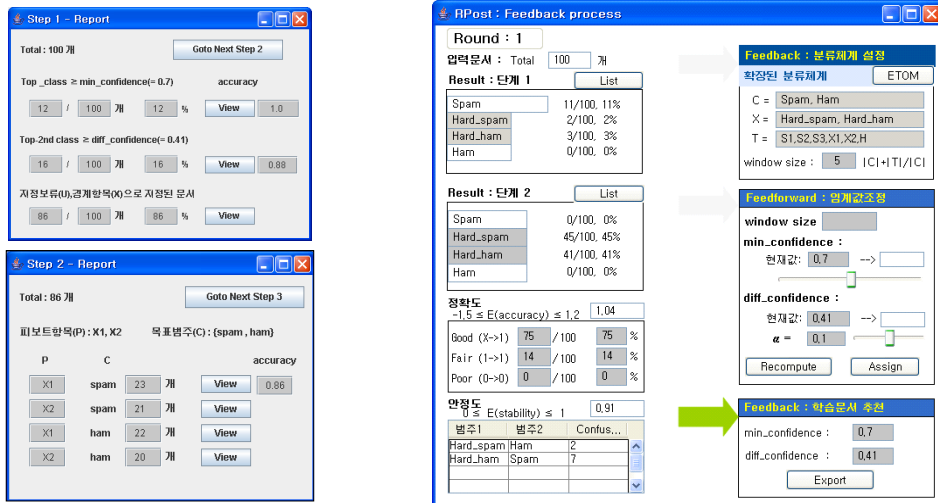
Step 1 - Report

Total : 100 개

Goto Next Step 2

Top_class ≥ min_confidence(= 0.7)

accuracy

12 / 100 개 12 % View 1.0

Top-2nd class ≥ diff_confidence(= 0.41)

16 / 100 개 16 % View 0.88

지정보류(U),경계항목(X)으로 지정된 문서

86 / 100 개 86 % View

Step 2 - Report

Total : 86 개

Goto Next Step 3

피보트항목(P) : X1, X2

목표범주(C) : {spam , ham}

| P | C | | | | accuracy |
|---|---|---|---|---|---|
| X1 | spam | 23 | 개 | View | 0.86 |
| X2 | spam | 21 | 개 | View | |
| X1 | ham | 22 | 개 | View | |
| X2 | ham | 20 | 개 | View | |

RPost : Feedback process

Round : 1

입력문서 : Total 100 개

Result : 단계 1

List

| Spam | 11/100, 11% |
|---|---|
| Hard_spam | 2/100, 2% |
| Hard_ham | 3/100, 3% |
| Ham | 0/100, 0% |

Result : 단계 2

List

| Spam | 0/100, 0% |
|---|---|
| Hard_spam | 45/100, 45% |
| Hard_ham | 41/100, 41% |
| Ham | 0/100, 0% |

정확도

$-1.5 \leq E(accuracy) \leq 1.2$ 1.04

| Good (X->1) | 75 | /100 | 75 | % |
|---|---|---|---|---|
| Fair (1->1) | 14 | /100 | 14 | % |
| Poor (0->0) | 0 | /100 | 0 | % |

안정도

$0 \leq E(stability) \leq 1$ 0.91

| 범주1 | 범주2 | Confus... |
|---|---|---|
| Hard_spam | Ham | 2 |
| Hard_ham | Spam | 7 |

Feedback : 분류체계 설정

확장된 분류체계

ETOM

C = Spam, Ham

X = Hard_spam, Hard_ham

T = S1,S2,S3,X1,X2,H

window size : 5 |C|+|T|/|C|

Feedforward : 임계값조정

window size

min_confidence :

현재값: 0.7 -->

diff_confidence :

현재값: 0.41 -->

$\alpha$ = 0.1

Recompute

Assign

Feedback : 학습문서 추천

min_confidence : 0.7

diff_confidence : 0.41

Export